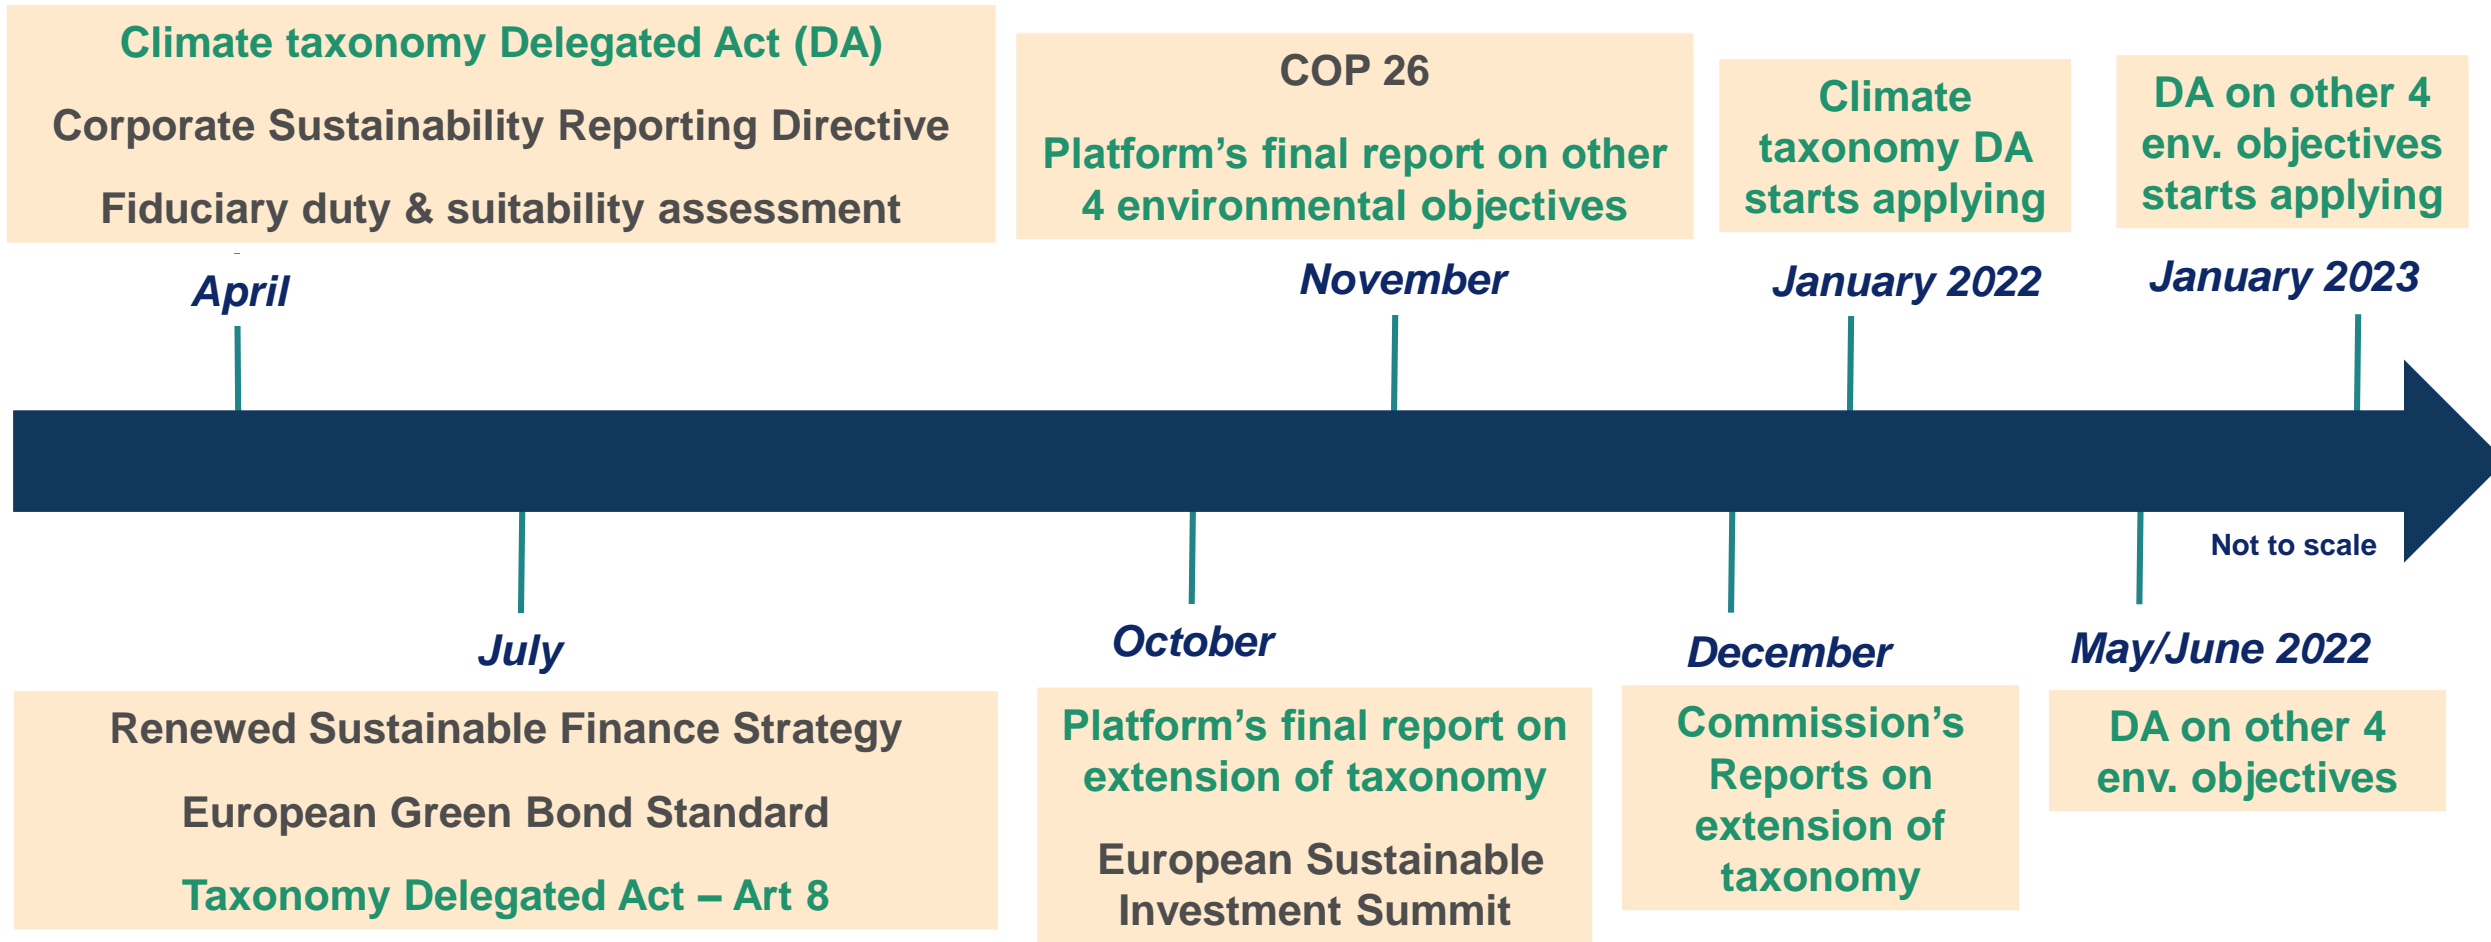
Climate taxonomy Delegated Act (DA)

Corporate Sustainability Reporting Directive

Fiduciary duty & suitability assessment

COP 26

Platform's final report on other 4 environmental objectives

Climate taxonomy DA starts applying

DA on other 4 env. objectives starts applying

April

November

January 2022

January 2023

Not to scale

July

October

December

May/June 2022

Renewed Sustainable Finance Strategy

European Green Bond Standard

Taxonomy Delegated Act – Art 8

Platform's final report on extension of taxonomy

European Sustainable Investment Summit

Commission's Reports on extension of taxonomy

DA on other 4 env. objectives